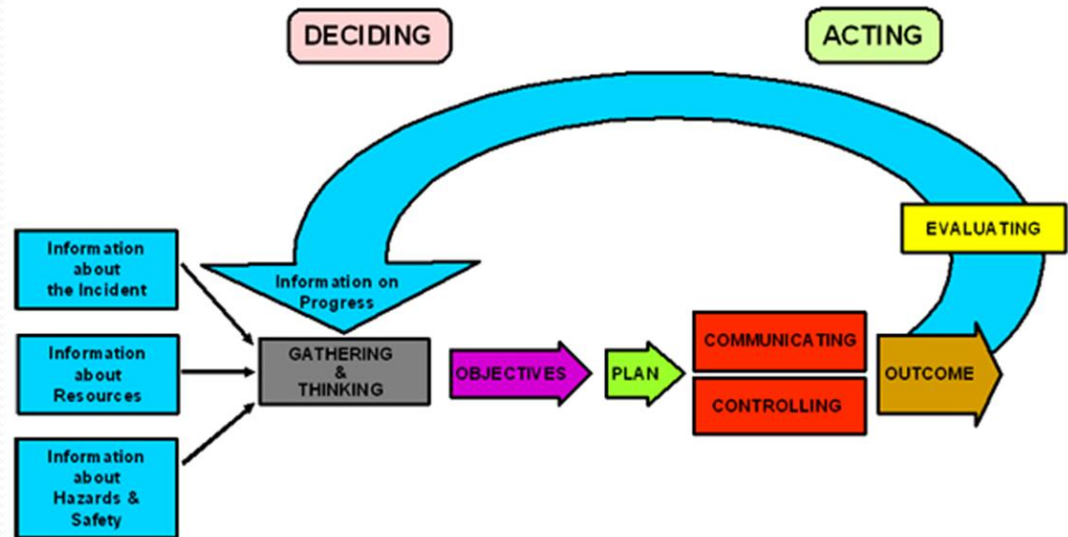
DECIDING

ACTING

EVALUATING

Information about the Incident

Information about Resources

Information about Hazards & Safety

Information on Progress

GATHERING & THINKING

OBJECTIVES

PLAN

COMMUNICATING

CONTROLLING

OUTCOME